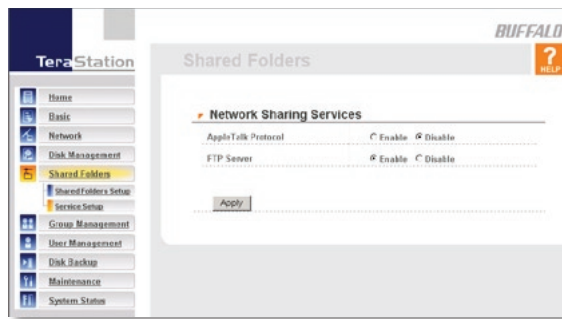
BUFFALO

TeraStation

Shared Folders

? HELP

Home
Basic
Network
Disk Management
Shared Folders
Shared Folders Setup
Service Setup
Group Management
User Management
Disk Backup
Maintenance
System Status

Network Sharing Services

| | |
|---|---|
| AppleTalk Protocol | Enable Disable |
| FTP Server | Enable Disable |

Apply